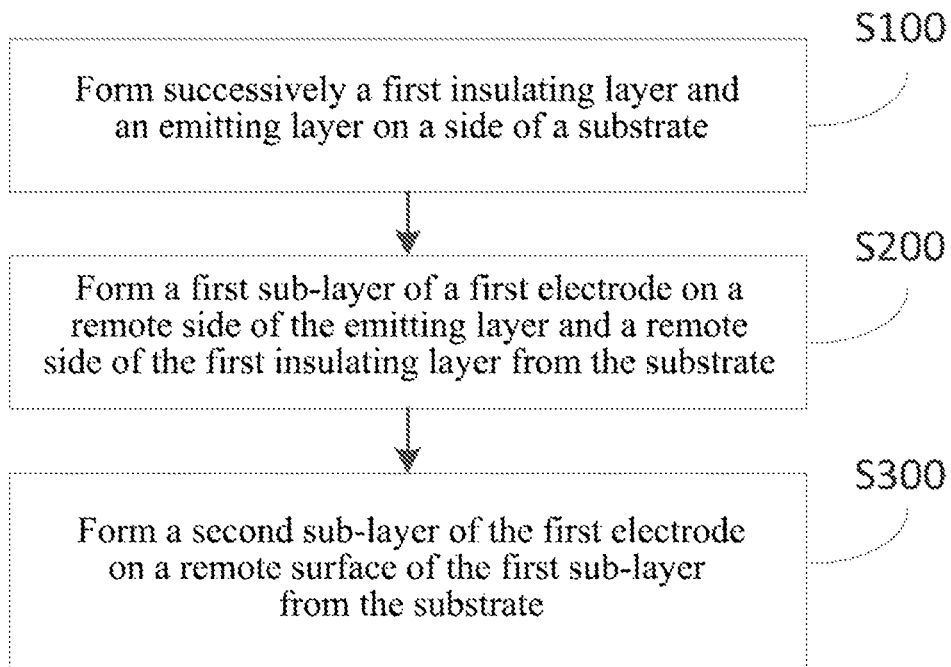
S100

Form successively a first insulating layer and an emitting layer on a side of a substrate

S200

Form a first sub-layer of a first electrode on a remote side of the emitting layer and a remote side of the first insulating layer from the substrate

S300

Form a second sub-layer of the first electrode on a remote surface of the first sub-layer from the substrate